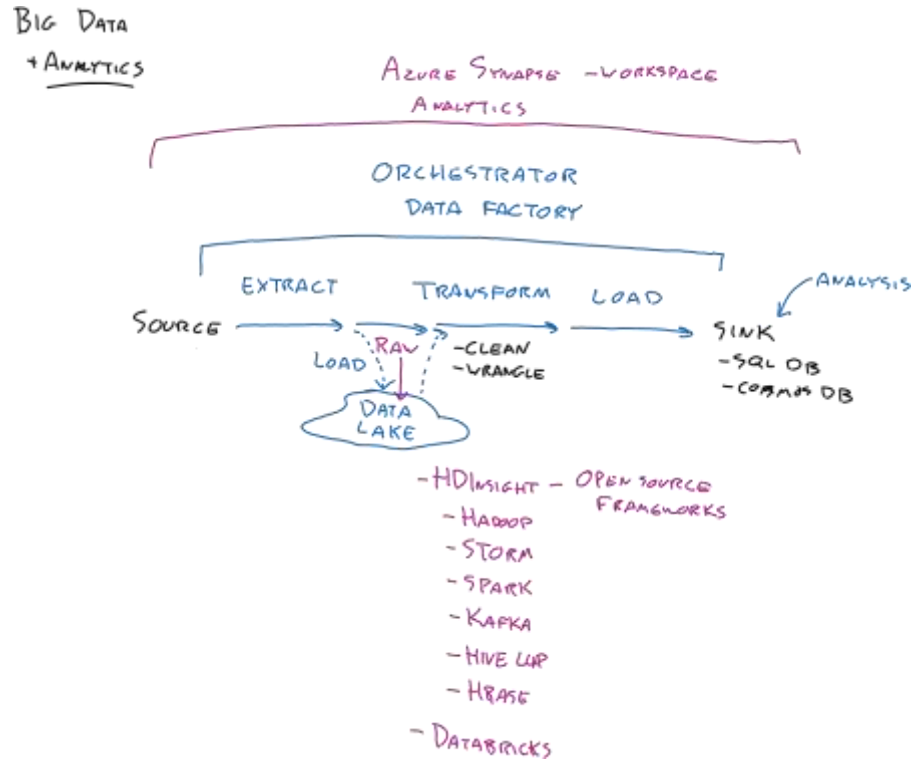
BIG DATA + ANALYTICS

AZURE SYNAPSE - WORKSPACE ANALYTICS

ORCHESTRATOR DATA FACTORY

EXTRACT TRANSFORM LOAD

ANALYSIS

SOURCE

SINK
-SQL DB
-COSMOS DB

LOAD

RAW

-CLEAN
-WRANGLE

DATA LAKE

-HDINSIGHT - OPEN SOURCE FRAMEWORKS
-HADOOP
-STORM
-SPARK
-KAFKA
-HIVE LLAP
-HBASE

-DATABRICKS